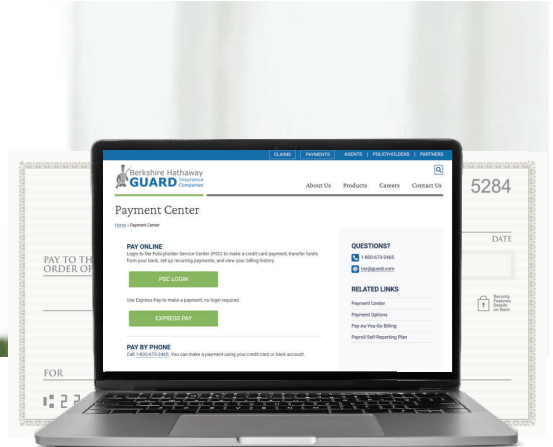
5284

DATE

PAY TO THE ORDER OF

Security Features Details on Back

FOR

CLAIMS | PAYMENTS | AGENTS | POLICYHOLDERS | PARTNERS

Berkshire Hathaway GUARD Insurance Companies

About Us Products Careers Contact Us

Payment Center

Home » Payment Center

PAY ONLINE

Login to the Policyholder Service Center (PSC) to make a credit card payment, transfer funds from your bank, set up recurring payments, and view your billing history.

PSC LOGIN

Use Express Pay to make a payment, no login required.

EXPRESS PAY

PAY BY PHONE

Call 1-800-673-2465. You can make a payment using your credit card or bank account.

QUESTIONS?

1-800-673-2465

csr@guard.com

RELATED LINKS

Payment Center

Payment Options

Pay-As-You-Go Billing

Payroll Self-Reporting Plan